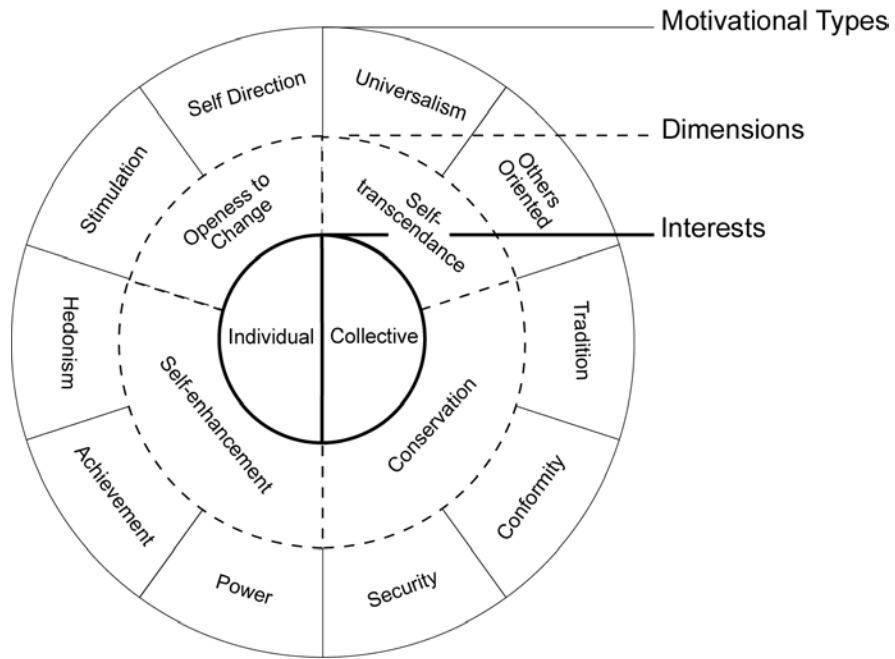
Motivational Types

Dimensions

Interests

Self Direction

Universalism

Others Oriented

Stimulation

Openess to Change

Self-transcendance

Hedonism

Individual

Collective

Tradition

Self-enhancement

Conservation

Achievement

Conformity

Power

Security